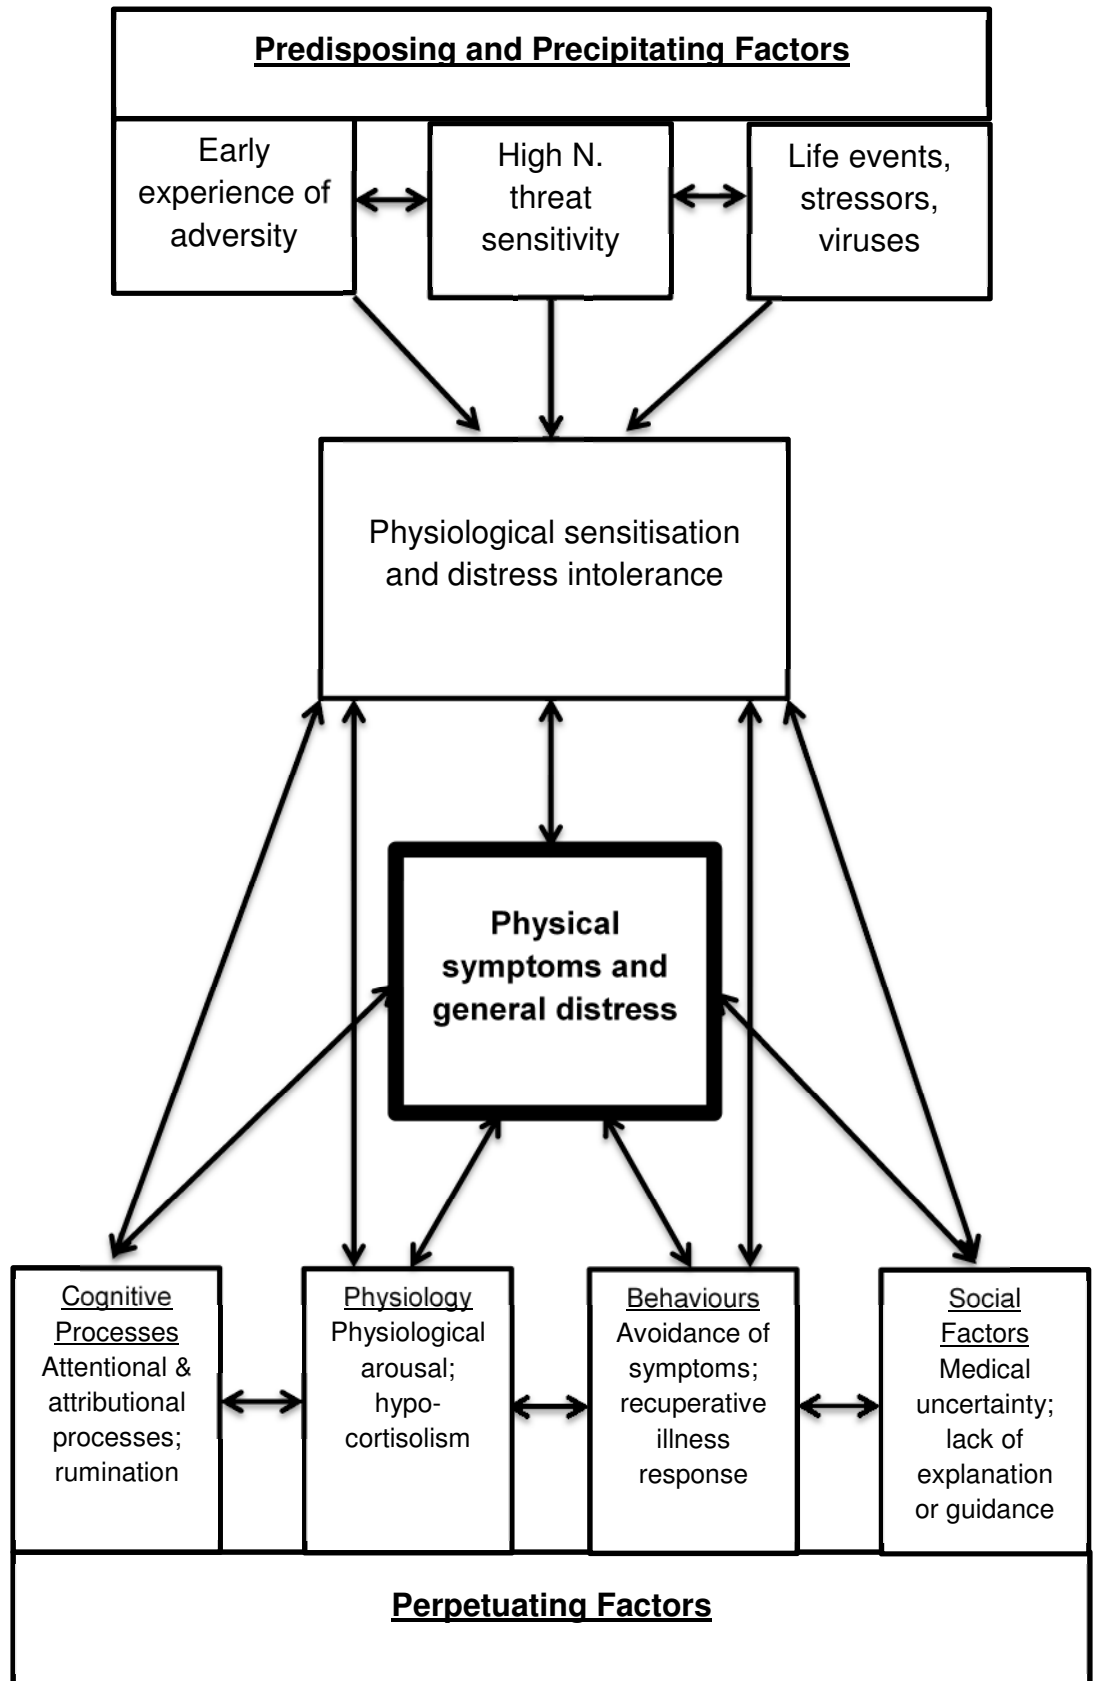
Predisposing and Precipitating Factors

Early experience of adversity

High N. threat sensitivity

Life events, stressors, viruses

Physiological sensitisation and distress intolerance

Physical symptoms and general distress

Cognitive Processes
Attentional & attributional processes; rumination

Physiology
Physiological arousal; hypo-cortisolism

Behaviours
Avoidance of symptoms; recuperative illness response

Social Factors
Medical uncertainty; lack of explanation or guidance

Perpetuating Factors